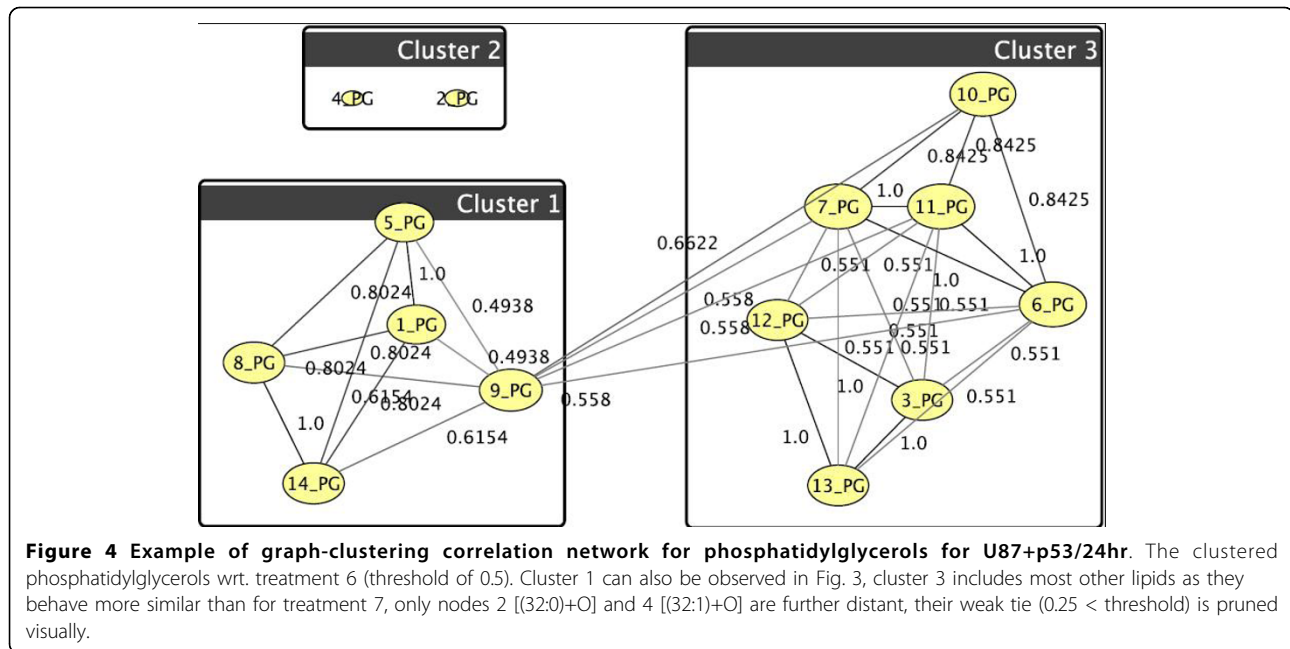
Cluster 2

4_PG 2_PG

Cluster 3

10_PG

0.8425

0.8425

1.0

7_PG

11_PG

0.8425

0.6622

0.551

0.551

1.0

1.0

0.558

0.551

0.551

6_PG

0.558

12_PG

0.551

0.551

0.551

0.551

1.0

3_PG

0.551

1.0

1.0

13_PG

Cluster 1

5_PG

1.0

0.8024

0.4938

1_PG

8_PG

0.8024

0.4938

0.8024

9_PG

0.558

0.6154

0.8024

1.0

0.6154

14_PG

**Figure 4 Example of graph-clustering correlation network for phosphatidylglycerols for U87+p53/24hr**. The clustered phosphatidylglycerols wrt. treatment 6 (threshold of 0.5). Cluster 1 can also be observed in Fig. 3, cluster 3 includes most other lipids as they behave more similar than for treatment 7, only nodes 2 [(32:0)+O] and 4 [(32:1)+O] are further distant, their weak tie (0.25 < threshold) is pruned visually.